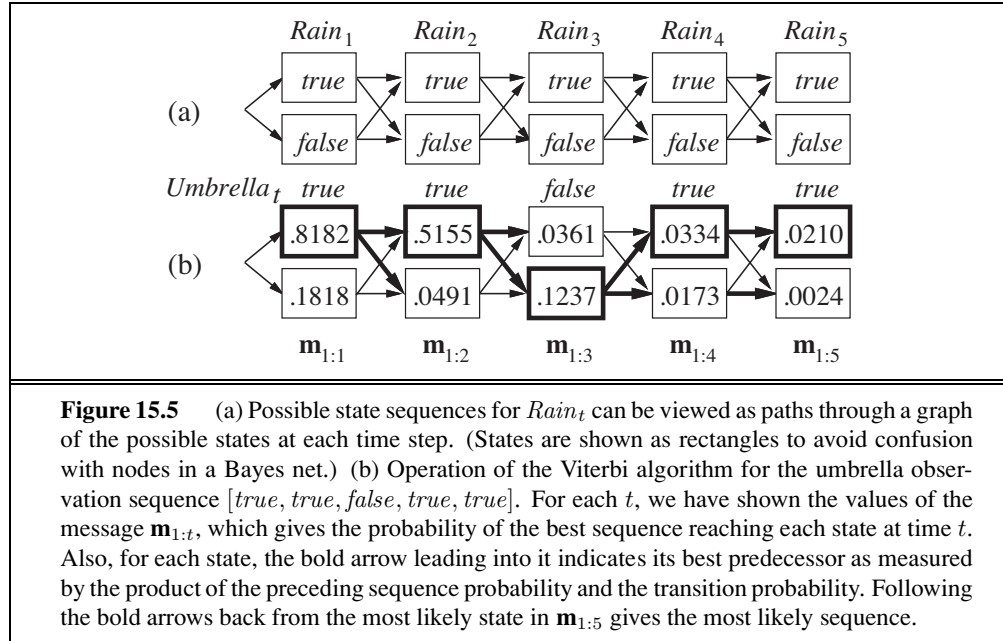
$Rain_1$ $Rain_2$ $Rain_3$ $Rain_4$ $Rain_5$

(a)

true true true true true

false false false false false

$Umbrella_t$ true true false true true

(b)

.8182 .5155 .0361 .0334 .0210

.1818 .0491 .1237 .0173 .0024

$\mathbf{m}_{1:1}$ $\mathbf{m}_{1:2}$ $\mathbf{m}_{1:3}$ $\mathbf{m}_{1:4}$ $\mathbf{m}_{1:5}$

**Figure 15.5** (a) Possible state sequences for $Rain_t$ can be viewed as paths through a graph of the possible states at each time step. (States are shown as rectangles to avoid confusion with nodes in a Bayes net.) (b) Operation of the Viterbi algorithm for the umbrella observation sequence $[true, true, false, true, true]$. For each $t$, we have shown the values of the message $\mathbf{m}_{1:t}$, which gives the probability of the best sequence reaching each state at time $t$. Also, for each state, the bold arrow leading into it indicates its best predecessor as measured by the product of the preceding sequence probability and the transition probability. Following the bold arrows back from the most likely state in $\mathbf{m}_{1:5}$ gives the most likely sequence.